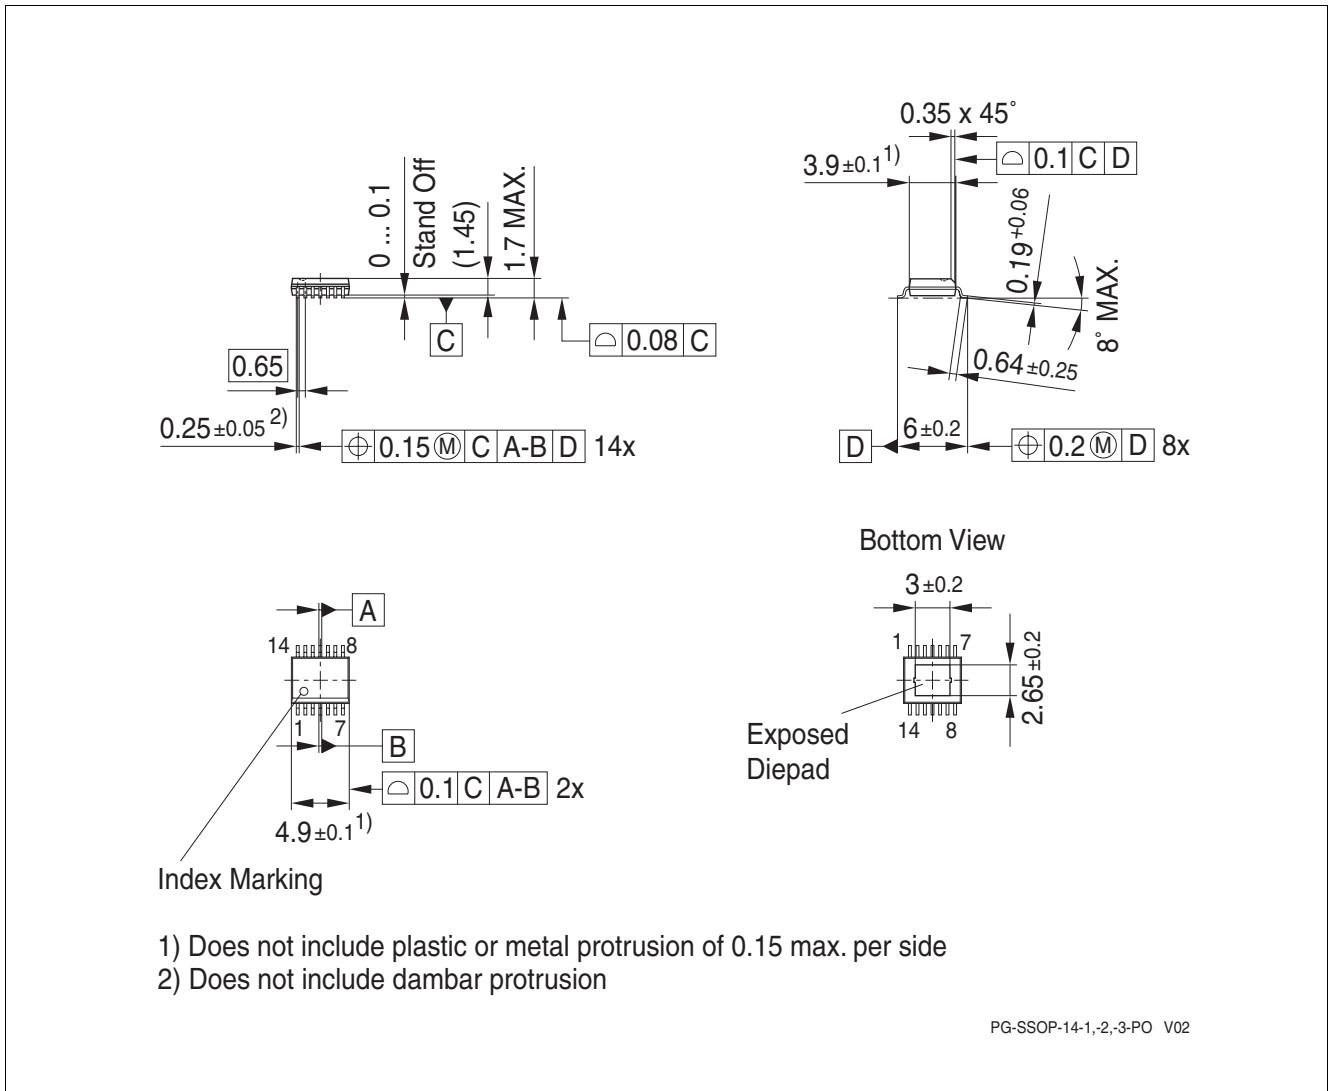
0 ... 0.1
Stand Off
(1.45)
1.7 MAX.
C
0.08 C
0.65
$0.25_{\pm0.05}$ 2)
0.15 Ⓜ C A-B D 14x

0.35 x 45°
$3.9_{\pm0.1}$ 1)
0.1 C D
$0.19^{+0.06}$
8° MAX.
$0.64_{\pm0.25}$
D
$6_{\pm0.2}$
0.2 Ⓜ D 8x

A
14 8
1 7
B
0.1 C A-B 2x
$4.9_{\pm0.1}$ 1)
Index Marking

Bottom View
$3_{\pm0.2}$
1 7
$2.65_{\pm0.2}$
14 8
Exposed Diepad

1) Does not include plastic or metal protrusion of 0.15 max. per side
2) Does not include dambar protrusion

PG-SSOP-14-1,-2,-3-PO V02